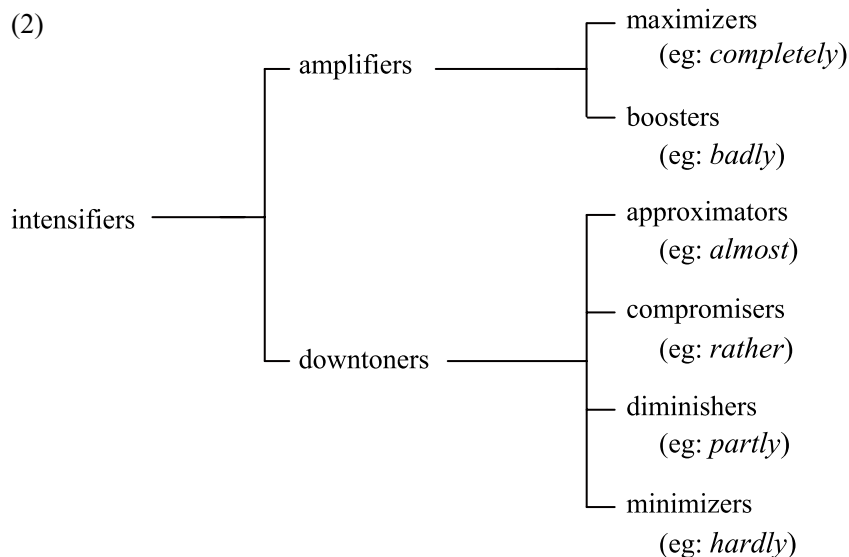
(2)

intensifiers

amplifiers

maximizers
(eg: *completely*)

boosters
(eg: *badly*)

downtoners

approximators
(eg: *almost*)

compromisers
(eg: *rather*)

diminishers
(eg: *partly*)

minimizers
(eg: *hardly*)